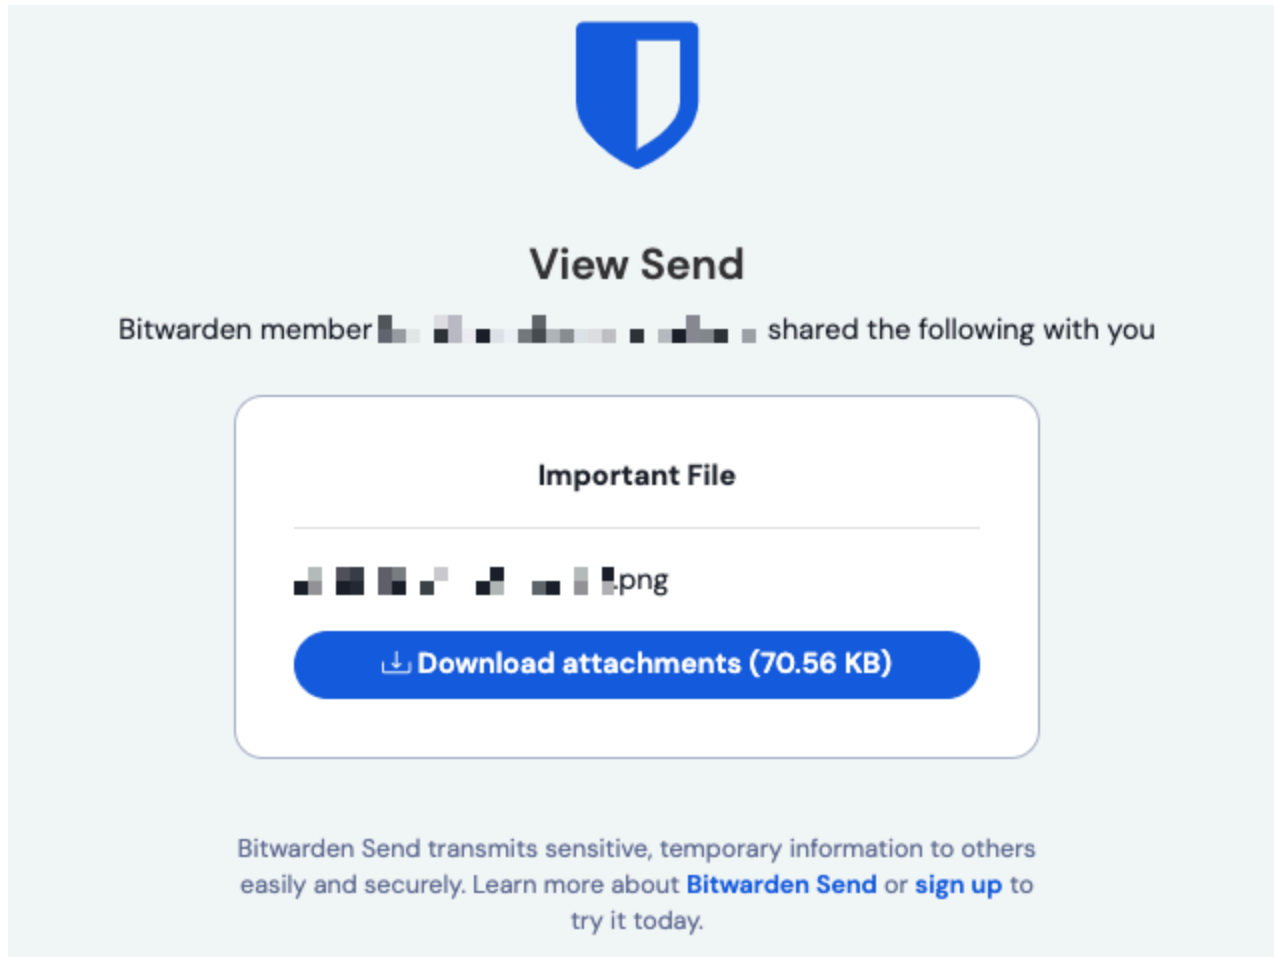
View Send

Bitwarden member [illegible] shared the following with you

Important File

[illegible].png

Download attachments (70.56 KB)

Bitwarden Send transmits sensitive, temporary information to others easily and securely. Learn more about Bitwarden Send or sign up to try it today.